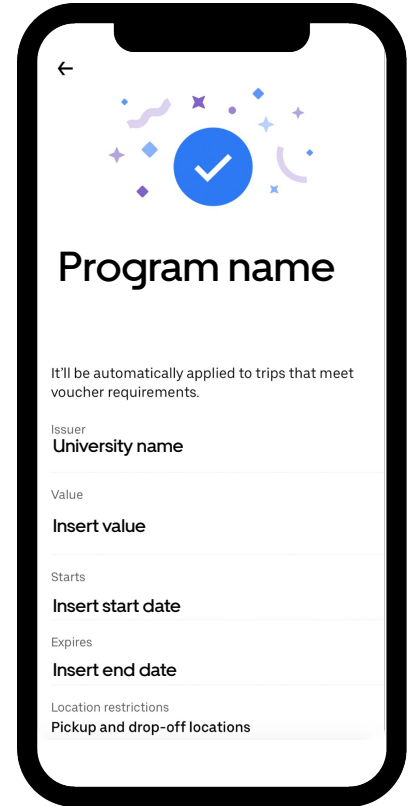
Program name

It'll be automatically applied to trips that meet voucher requirements.

Issuer
University name

Value
Insert value

Starts
Insert start date

Expires
Insert end date

Location restrictions
Pickup and drop-off locations